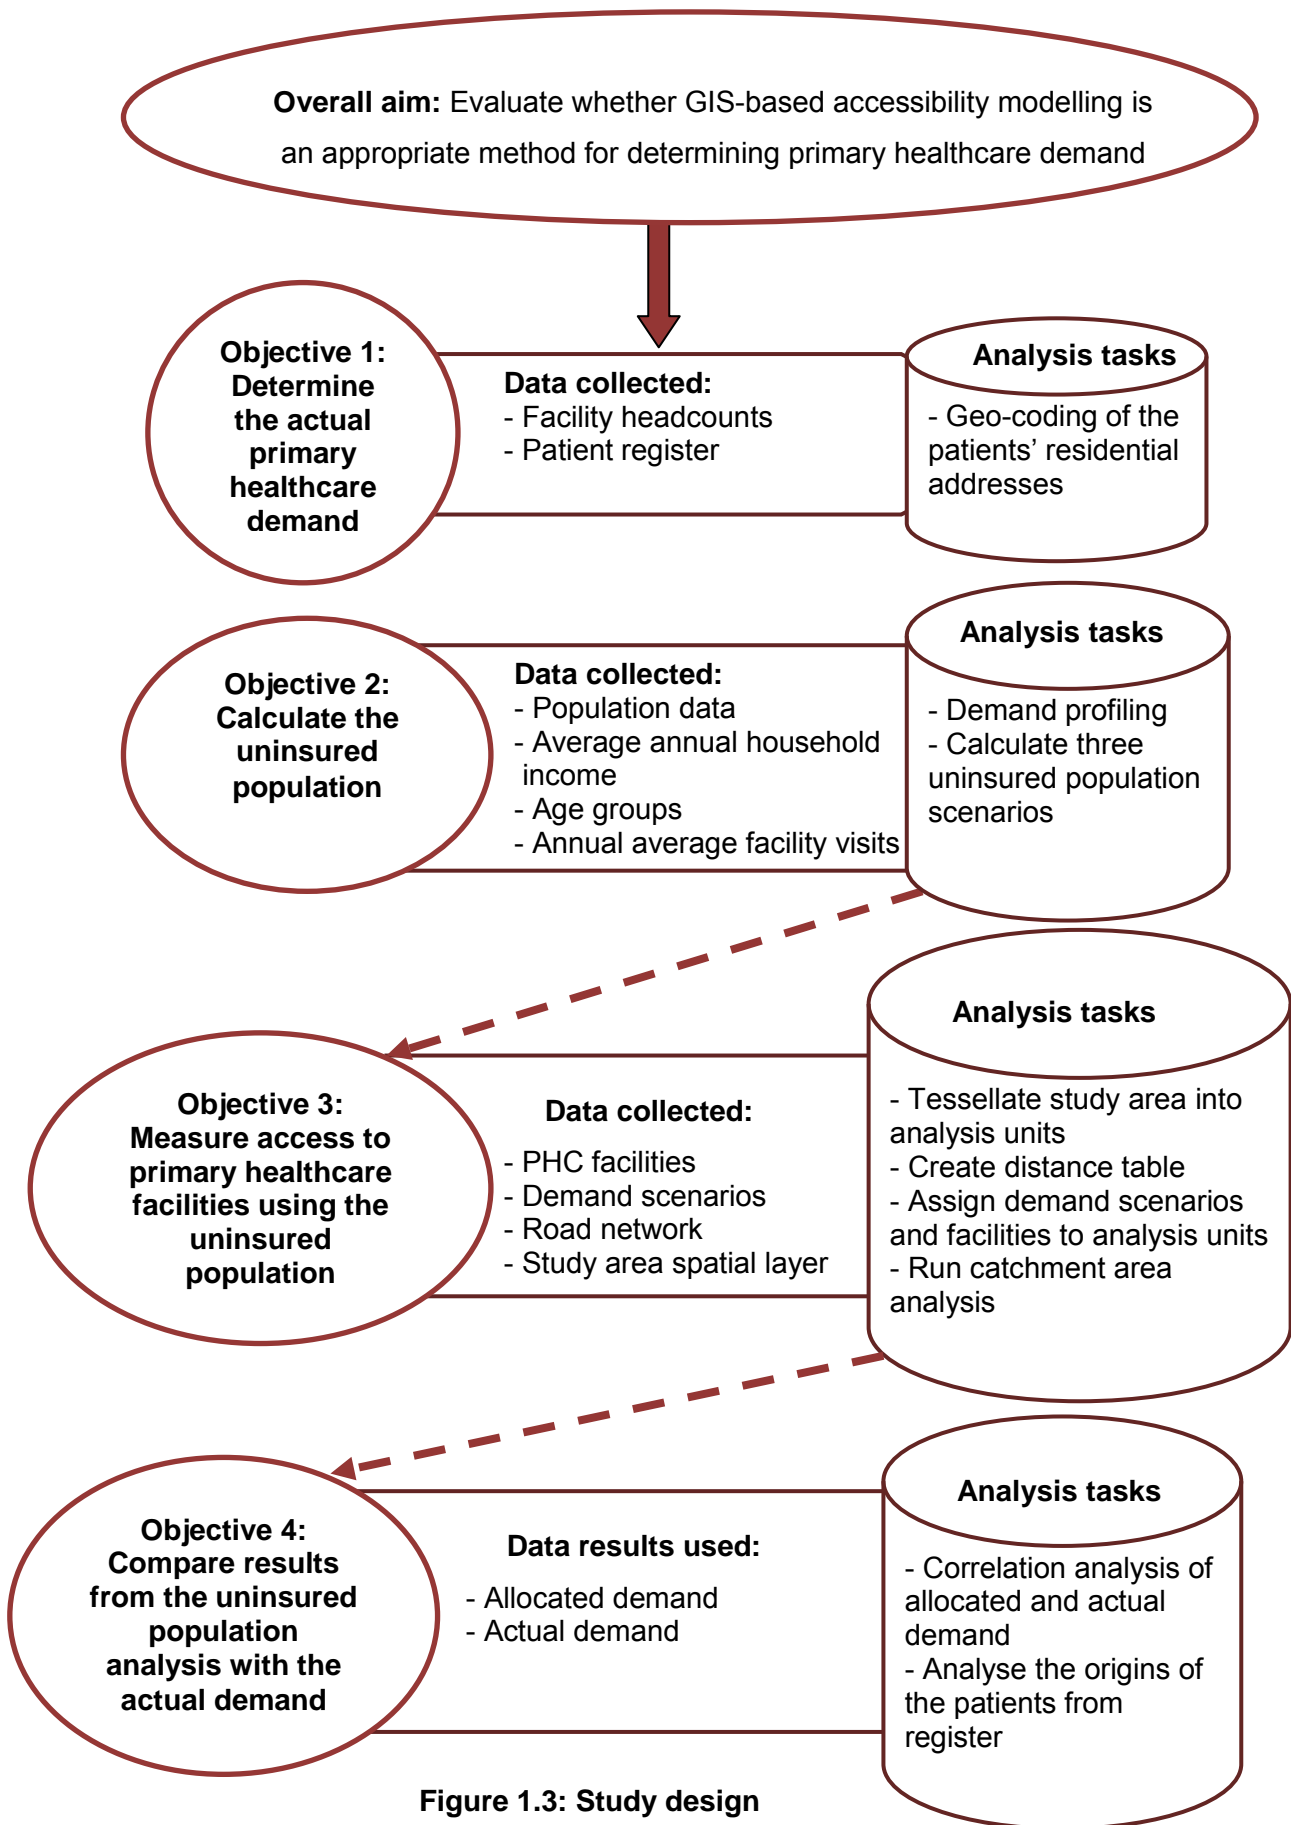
**Overall aim:** Evaluate whether GIS-based accessibility modelling is an appropriate method for determining primary healthcare demand

**Objective 1: Determine the actual primary healthcare demand**

**Data collected:**
- Facility headcounts
- Patient register

**Analysis tasks**
- Geo-coding of the patients' residential addresses

**Objective 2: Calculate the uninsured population**

**Data collected:**
- Population data
- Average annual household income
- Age groups
- Annual average facility visits

**Analysis tasks**
- Demand profiling
- Calculate three uninsured population scenarios

**Objective 3: Measure access to primary healthcare facilities using the uninsured population**

**Data collected:**
- PHC facilities
- Demand scenarios
- Road network
- Study area spatial layer

**Analysis tasks**
- Tessellate study area into analysis units
- Create distance table
- Assign demand scenarios and facilities to analysis units
- Run catchment area analysis

**Objective 4: Compare results from the uninsured population analysis with the actual demand**

**Data results used:**
- Allocated demand
- Actual demand

**Analysis tasks**
- Correlation analysis of allocated and actual demand
- Analyse the origins of the patients from register

**Figure 1.3: Study design**